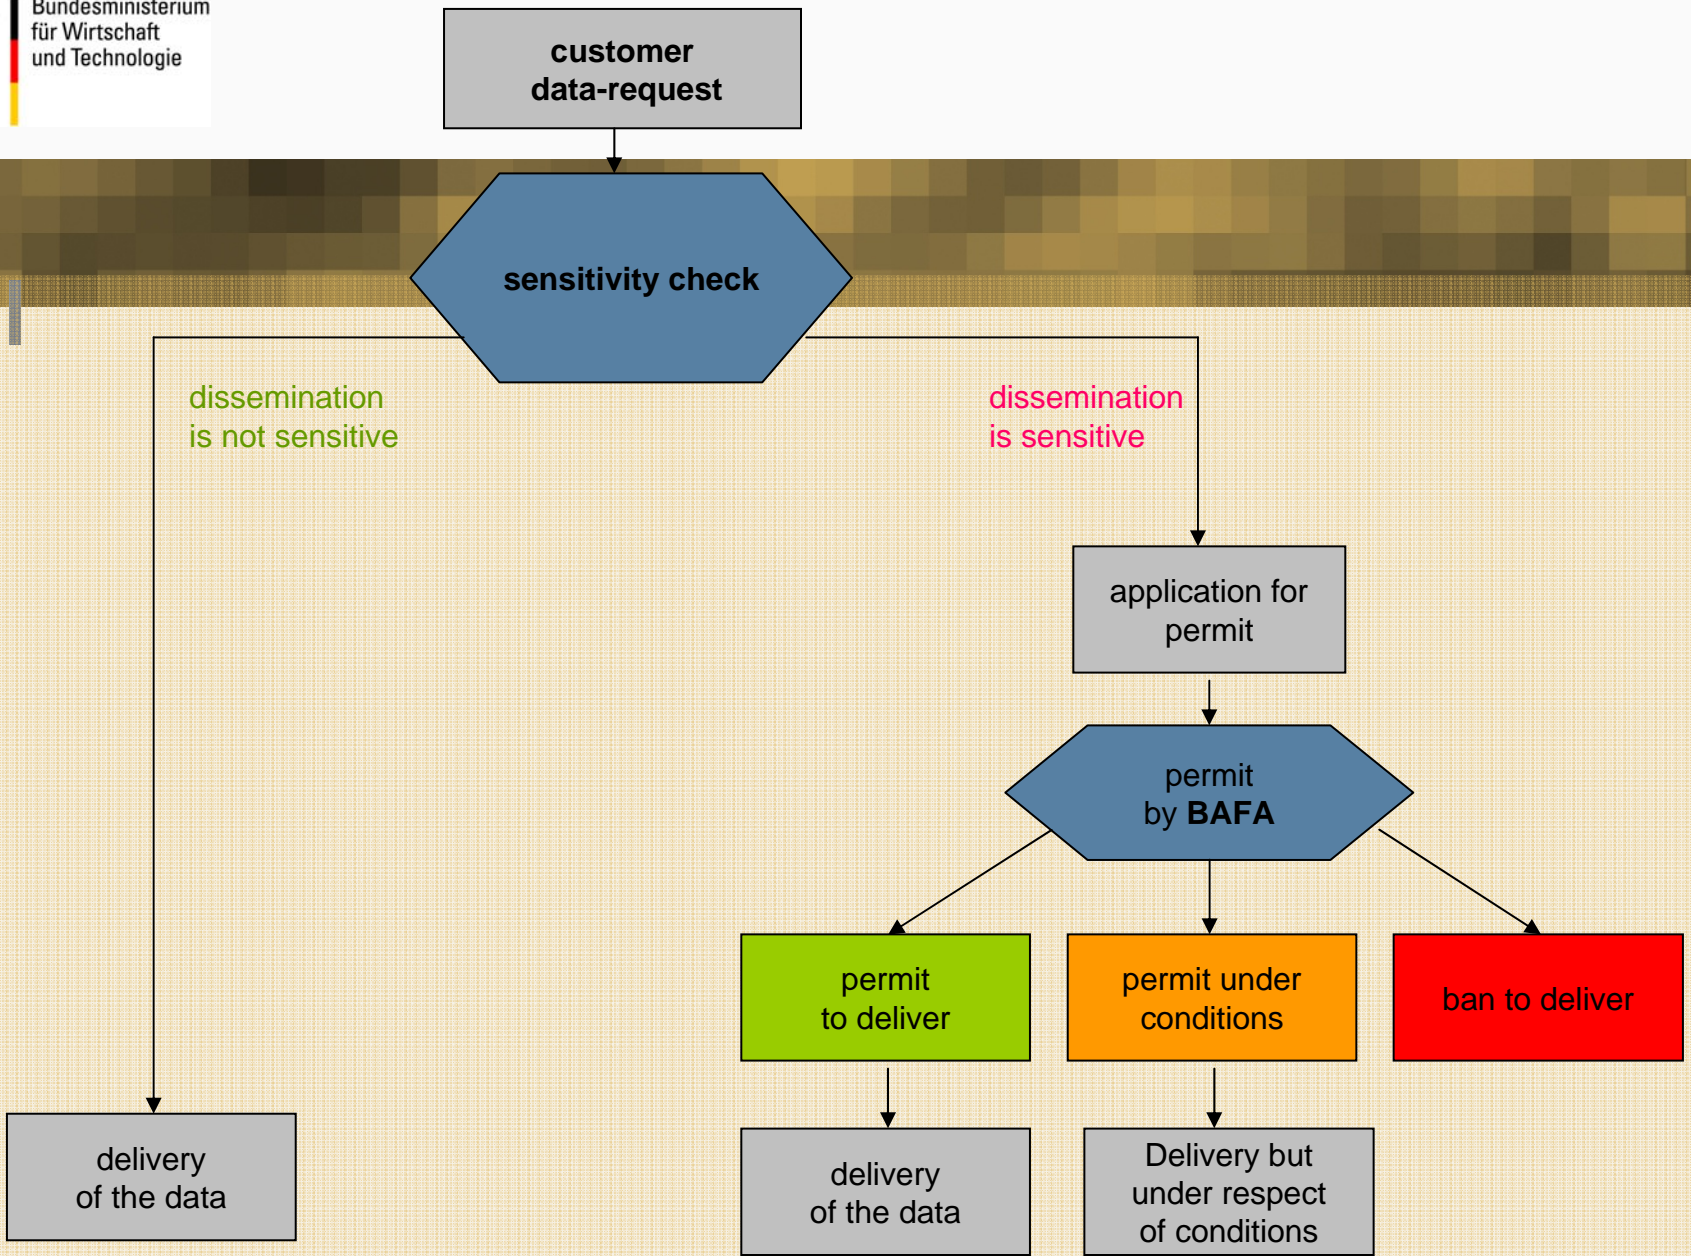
Bundesministerium für Wirtschaft und Technologie

customer data-request

sensitivity check

dissemination is not sensitive

dissemination is sensitive

application for permit

permit by BAFA

permit to deliver

permit under conditions

ban to deliver

delivery of the data

delivery of the data

Delivery but under respect of conditions